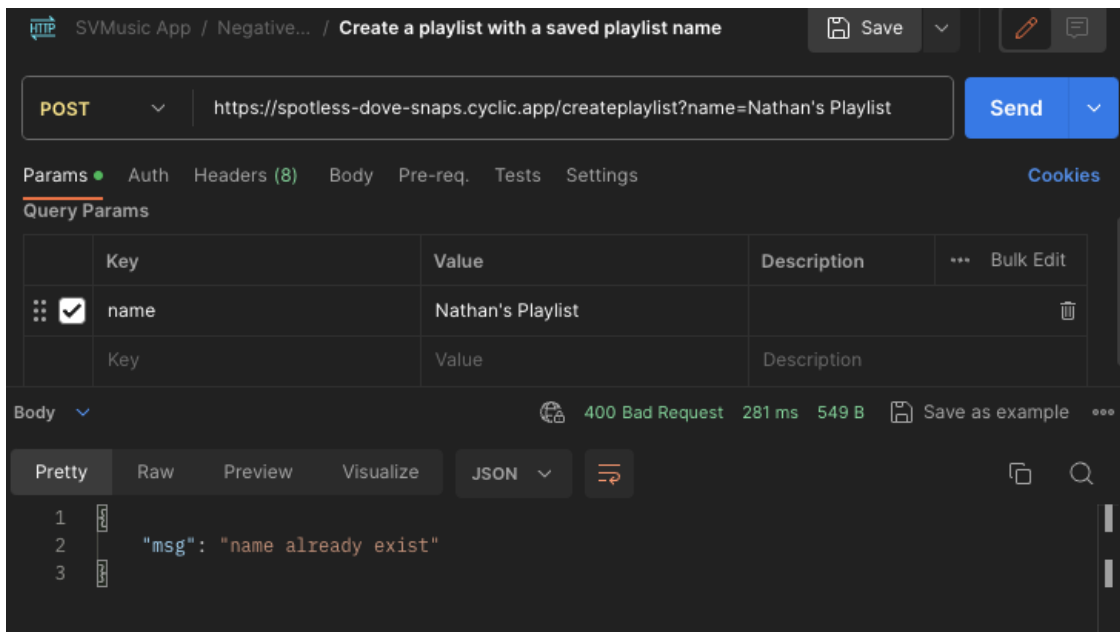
HTTP SVMusic App / Negative... / Create a playlist with a saved playlist name

Save

POST https://spotless-dove-snaps.cyclic.app/createplaylist?name=Nathan's Playlist

Send

Params Auth Headers (8) Body Pre-req. Tests Settings Cookies

Query Params

| | Key | Value | Description | ••• Bulk Edit |
|---|---|---|---|---|
| ☑ | name | Nathan's Playlist | | |
| | Key | Value | Description | |

Body 400 Bad Request 281 ms 549 B Save as example •••

Pretty Raw Preview Visualize JSON

1 {
2 "msg": "name already exist"
3 }